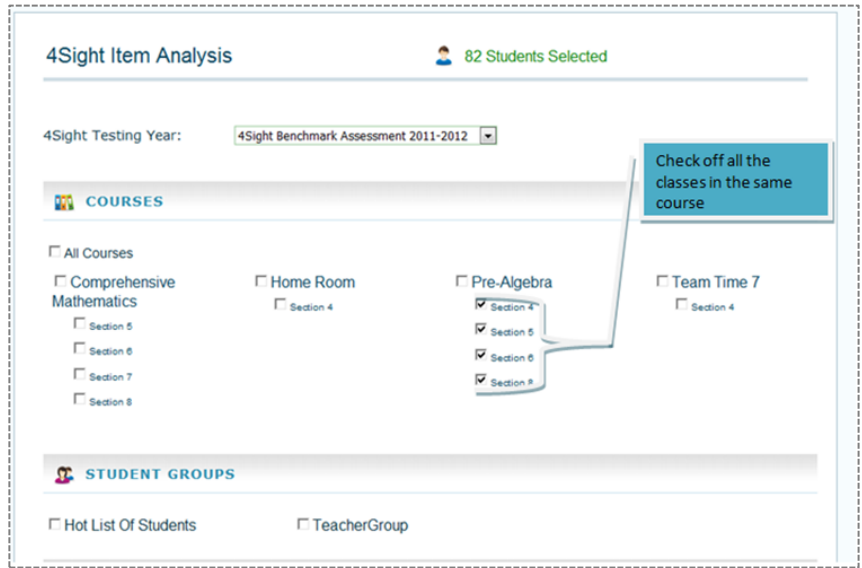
4Sight Item Analysis

82 Students Selected

4Sight Testing Year: 4Sight Benchmark Assessment 2011-2012

Check off all the classes in the same course

COURSES

☐ All Courses

☐ Comprehensive Mathematics
☐ Section 5
☐ Section 6
☐ Section 7
☐ Section 8

☐ Home Room
☐ Section 4

☐ Pre-Algebra
☑ Section 4
☑ Section 5
☑ Section 6
☑ Section 8

☐ Team Time 7
☐ Section 4

STUDENT GROUPS

☐ Hot List Of Students

☐ TeacherGroup